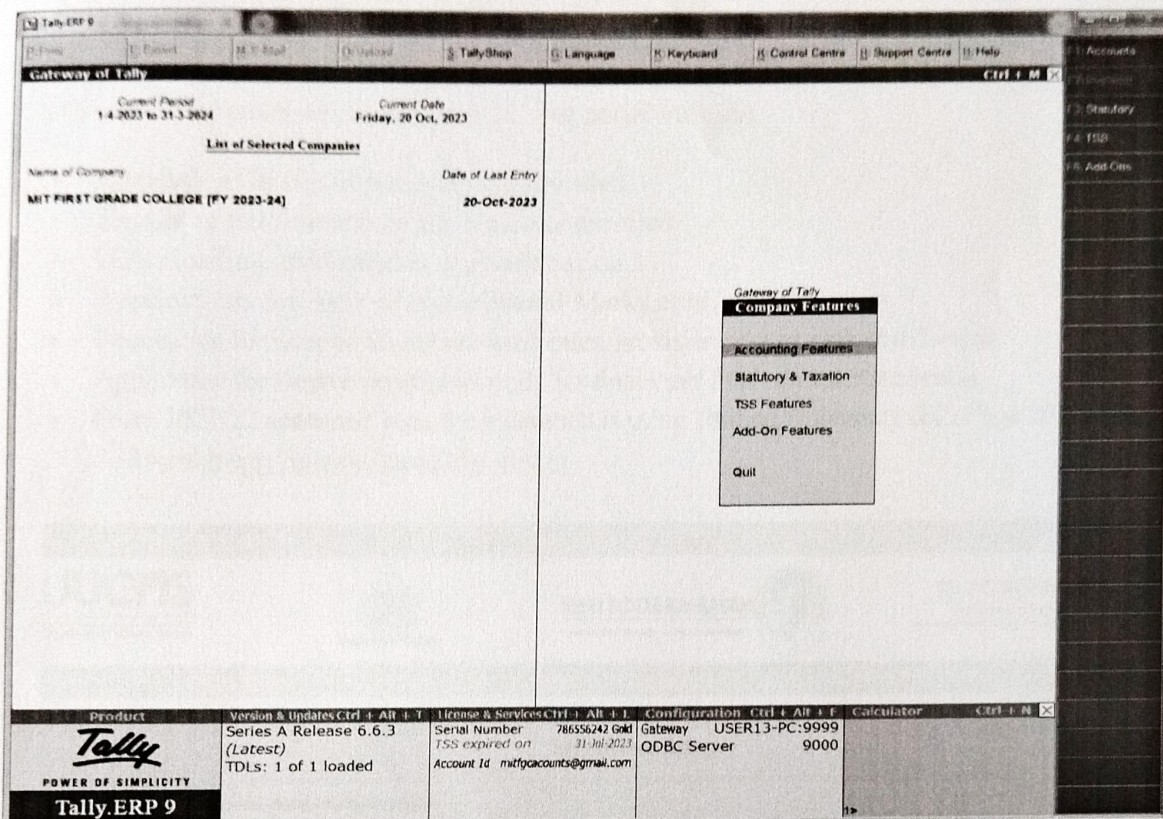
Tally.ERP 9

P: Print | E: Export | M: E-Mail | O: Upload | S: TallyShop | G: Language | K: Keyboard | K: Control Centre | H: Support Centre | H: Help

F1: Accounts
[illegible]
F3: Statutory
F4: TSS
F6: Add-Ons

Gateway of Tally
Ctrl + M

Current Period
1-4-2023 to 31-3-2024

Current Date
Friday, 20 Oct, 2023

List of Selected Companies

Name of Company
Date of Last Entry

MIT FIRST GRADE COLLEGE [FY 2023-24]
20-Oct-2023

Gateway of Tally
Company Features

Accounting Features
Statutory & Taxation
TSS Features
Add-On Features

Quit

| Product | Version & Updates Ctrl + Alt + T | License & Services Ctrl + Alt + L | Configuration Ctrl + Alt + F | Calculator Ctrl + N |
|---|---|---|---|---|
| Tally POWER OF SIMPLICITY Tally.ERP 9 | Series A Release 6.6.3 (Latest) TDLs: 1 of 1 loaded | Serial Number 786556242 Gold TSS expired on 31-Jul-2023 Account Id mitfgcacounts@gmail.com | Gateway USER13-PC:9999 ODBC Server 9000 | 1> |